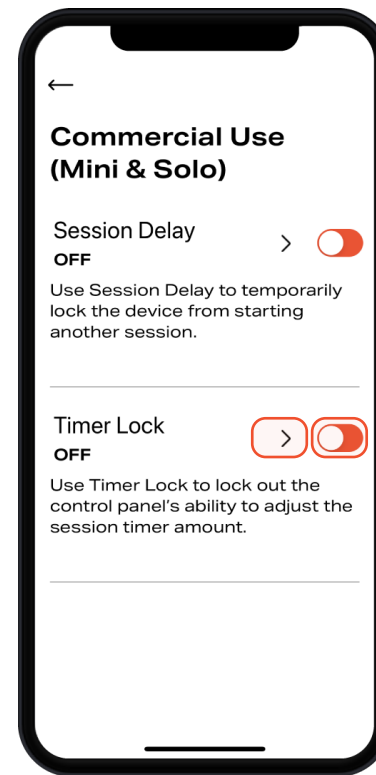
←

Commercial Use (Mini & Solo)

Session Delay
OFF

>

Use Session Delay to temporarily lock the device from starting another session.

Timer Lock
OFF

>

Use Timer Lock to lock out the control panel's ability to adjust the session timer amount.